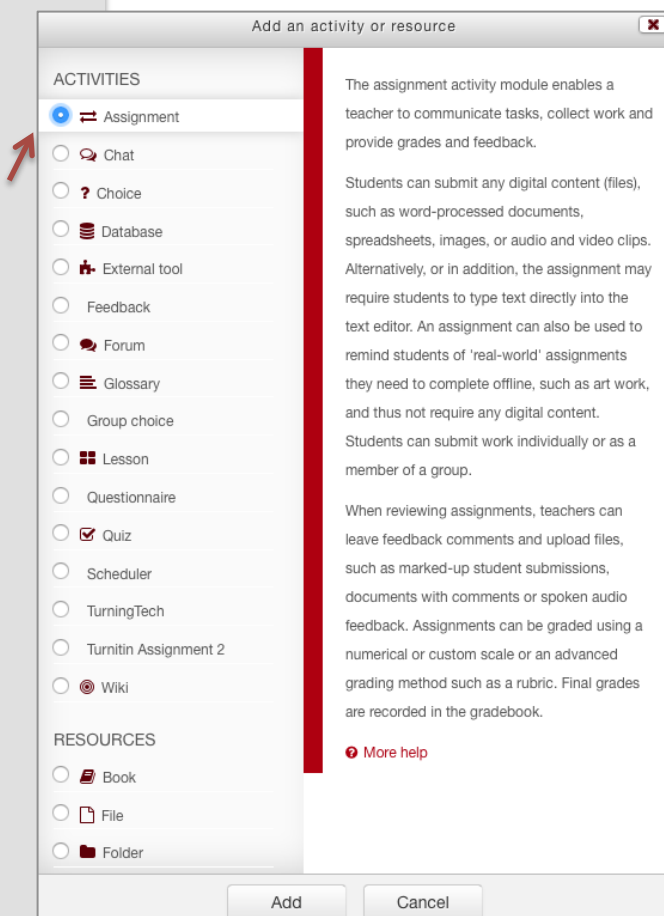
Add an activity or resource

ACTIVITIES

Assignment

Chat

Choice

Database

External tool

Feedback

Forum

Glossary

Group choice

Lesson

Questionnaire

Quiz

Scheduler

TurningTech

Turnitin Assignment 2

Wiki

RESOURCES

Book

File

Folder

The assignment activity module enables a teacher to communicate tasks, collect work and provide grades and feedback.

Students can submit any digital content (files), such as word-processed documents, spreadsheets, images, or audio and video clips. Alternatively, or in addition, the assignment may require students to type text directly into the text editor. An assignment can also be used to remind students of 'real-world' assignments they need to complete offline, such as art work, and thus not require any digital content. Students can submit work individually or as a member of a group.

When reviewing assignments, teachers can leave feedback comments and upload files, such as marked-up student submissions, documents with comments or spoken audio feedback. Assignments can be graded using a numerical or custom scale or an advanced grading method such as a rubric. Final grades are recorded in the gradebook.

More help

Add

Cancel